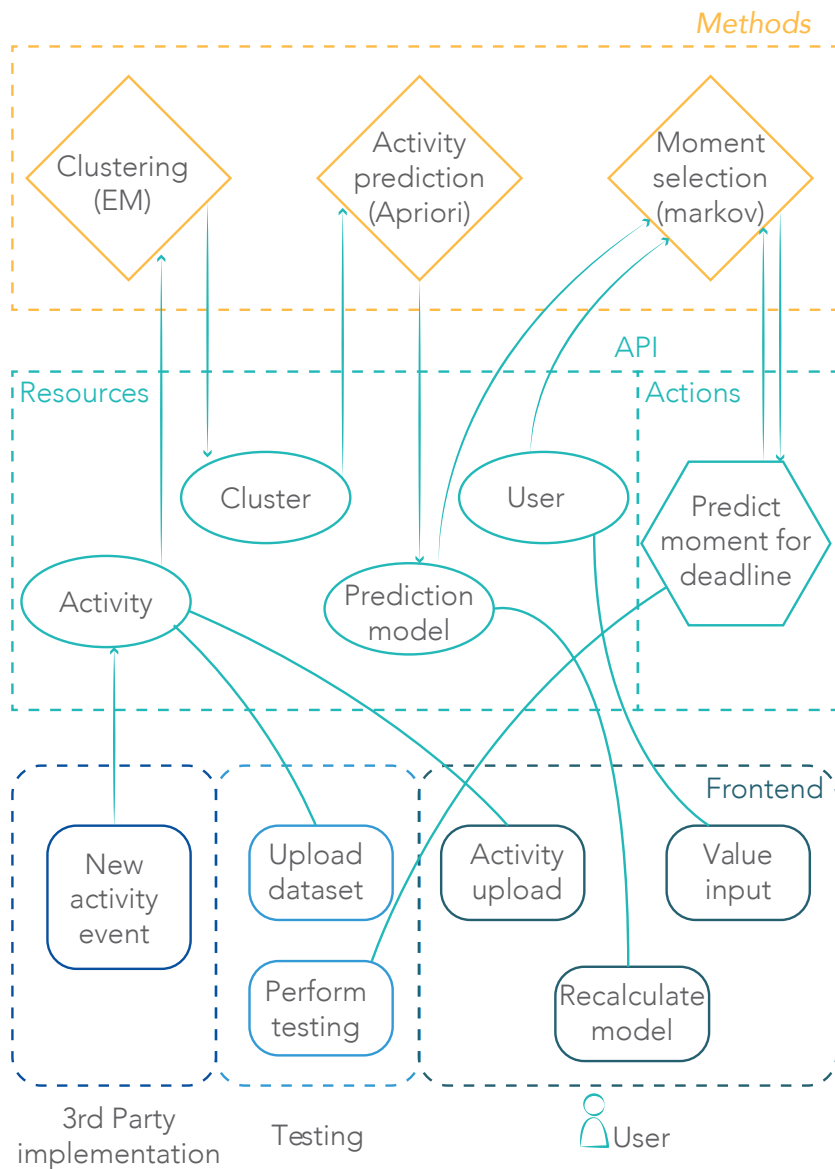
Methods

Clustering (EM)

Activity prediction (Apriori)

Moment selection (markov)

API

Resources

Actions

Cluster

User

Predict moment for deadline

Activity

Prediction model

Frontend

New activity event

Upload dataset

Activity upload

Value input

Perform testing

Recalculate model

3rd Party implementation

Testing

User